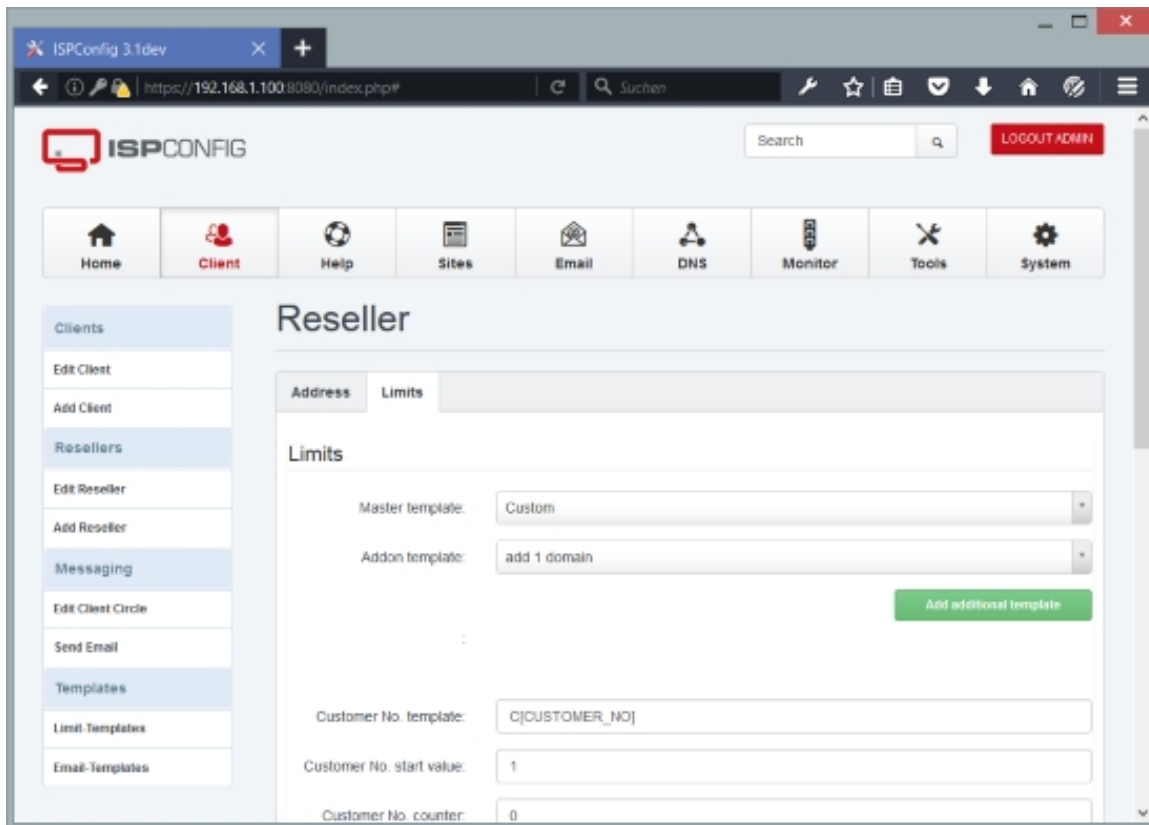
ISPConfig 3.1dev

https://192.168.1.100:8080/index.php#

Suchen

ISPCONFIG

Search

LOGOUT ADMIN

Home

Client

Help

Sites

Email

DNS

Monitor

Tools

System

Clients

Edit Client

Add Client

Resellers

Edit Reseller

Add Reseller

Messaging

Edit Client Circle

Send Email

Templates

Limit-Templates

Email-Templates

Reseller

Address

Limits

Limits

Master template: Custom

Addon template: add 1 domain

Add additional template

:

Customer No. template: C[CUSTOMER_NO]

Customer No. start value: 1

Customer No. counter: 0